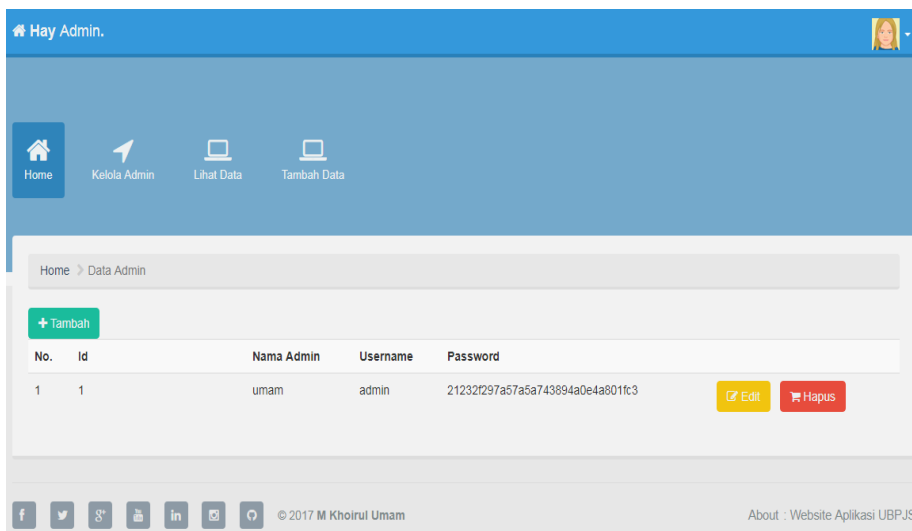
Hay Admin.

Home
Kelola Admin
Lihat Data
Tambah Data

Home > Data Admin

+ Tambah

| No. | Id | Nama Admin | Username | Password | |
|---|---|---|---|---|---|
| 1 | 1 | umam | admin | 21232f297a57a5a743894a0e4a801fc3 | Edit Hapus |

© 2017 M Khoirul Umam

About : Website Aplikasi UBPJS